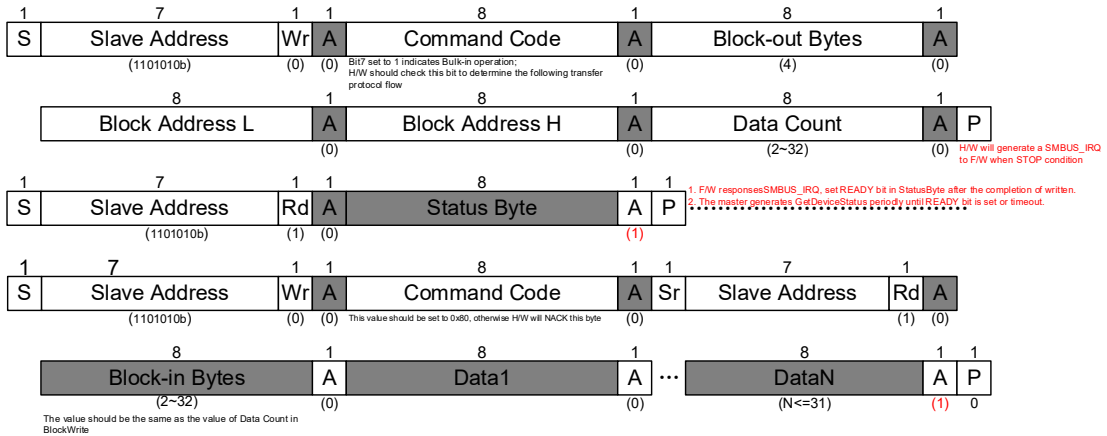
1 S | 7 Slave Address (1101010b) | 1 Wr (0) | 1 A (0) | 8 Command Code | 1 A (0) | 8 Block-out Bytes (4) | 1 A (0)

Bit7 set to 1 indicates Bulk-in operation;
H/W should check this bit to determine the following transfer protocol flow

8 Block Address L | 1 A (0) | 8 Block Address H | 1 A (0) | 8 Data Count (2~32) | 1 A (0) | P

H/W will generate a SMBUS_IRQ to F/W when STOP condition

1 S | 7 Slave Address (1101010b) | 1 Rd (1) | 1 A (0) | 8 Status Byte | 1 A (1) | 1 P

1. F/W responsesSMBUS_IRQ, set READY bit in StatusByte after the completion of written.
2. The master generates GetDeviceStatus periody until READY bit is set or timeout.

1 S | 7 Slave Address (1101010b) | 1 Wr (0) | 1 A (0) | 8 Command Code | 1 A (0) | 1 Sr | 7 Slave Address | 1 Rd (1) | A (0)

This value should be set to 0x80, otherwise H/W will NACK this byte

8 Block-in Bytes (2~32) | 1 A (0) | 8 Data1 | 1 A (0) | ··· | 8 DataN (N<=31) | 1 A (1) | 1 P 0

The value should be the same as the value of Data Count in BlockWrite